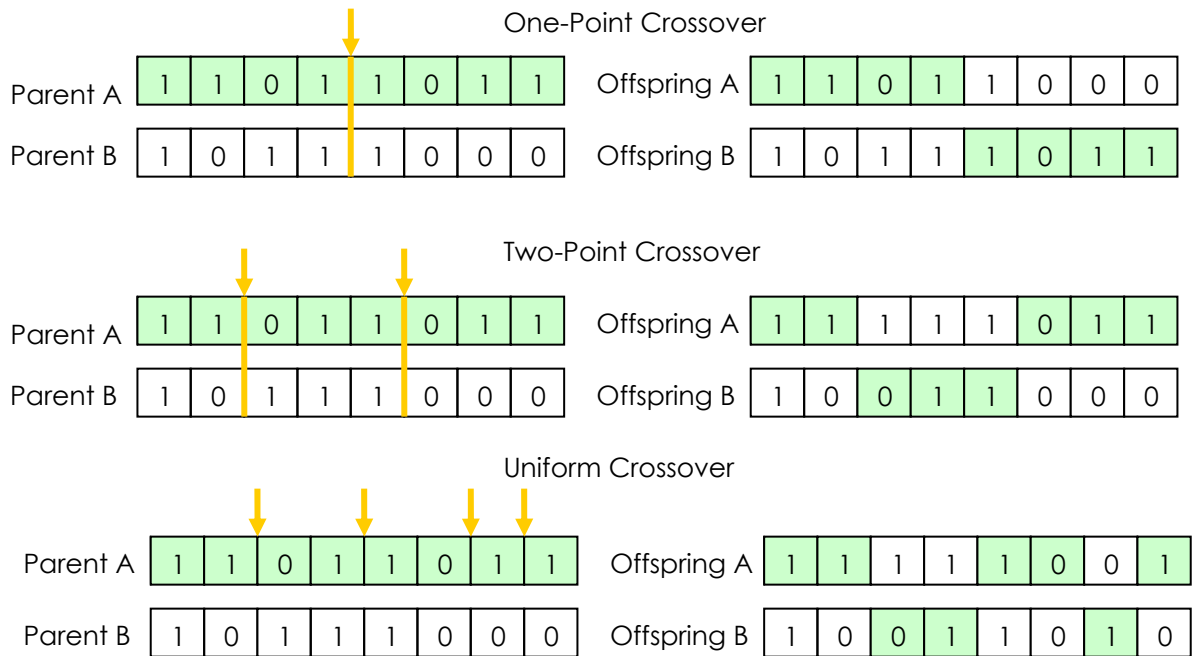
One-Point Crossover

| Parent A | 1 | 1 | 0 | 1 | 1 | 0 | 1 | 1 |
|---|---|---|---|---|---|---|---|---|
| Parent B | 1 | 0 | 1 | 1 | 1 | 0 | 0 | 0 |

| Offspring A | 1 | 1 | 0 | 1 | 1 | 0 | 0 | 0 |
|---|---|---|---|---|---|---|---|---|
| Offspring B | 1 | 0 | 1 | 1 | 1 | 0 | 1 | 1 |

Two-Point Crossover

| Parent A | 1 | 1 | 0 | 1 | 1 | 0 | 1 | 1 |
|---|---|---|---|---|---|---|---|---|
| Parent B | 1 | 0 | 1 | 1 | 1 | 0 | 0 | 0 |

| Offspring A | 1 | 1 | 1 | 1 | 1 | 0 | 1 | 1 |
|---|---|---|---|---|---|---|---|---|
| Offspring B | 1 | 0 | 0 | 1 | 1 | 0 | 0 | 0 |

Uniform Crossover

| Parent A | 1 | 1 | 0 | 1 | 1 | 0 | 1 | 1 |
|---|---|---|---|---|---|---|---|---|
| Parent B | 1 | 0 | 1 | 1 | 1 | 0 | 0 | 0 |

| Offspring A | 1 | 1 | 1 | 1 | 1 | 0 | 0 | 1 |
|---|---|---|---|---|---|---|---|---|
| Offspring B | 1 | 0 | 0 | 1 | 1 | 0 | 1 | 0 |